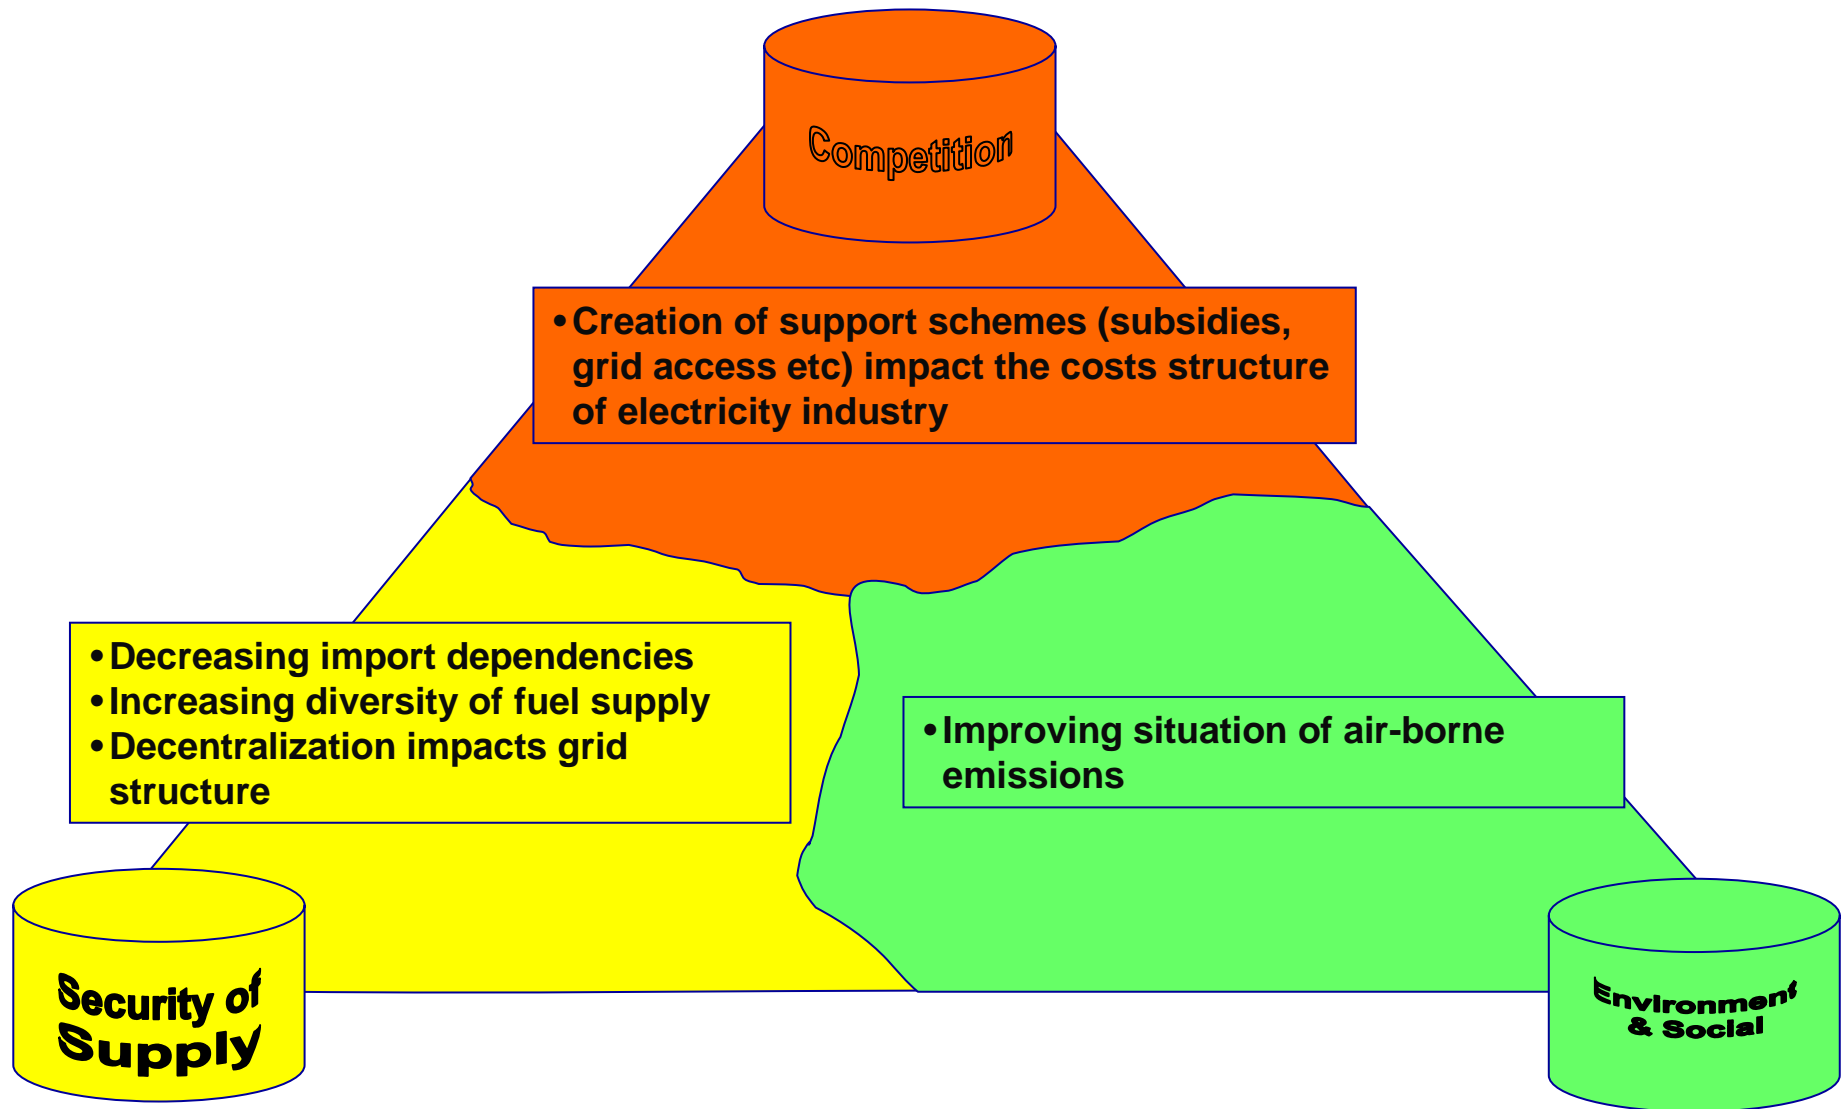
Competition

• Creation of support schemes (subsidies, grid access etc) impact the costs structure of electricity industry

• Decreasing import dependencies
• Increasing diversity of fuel supply
• Decentralization impacts grid structure

• Improving situation of air-borne emissions

Security of Supply

Environment & Social